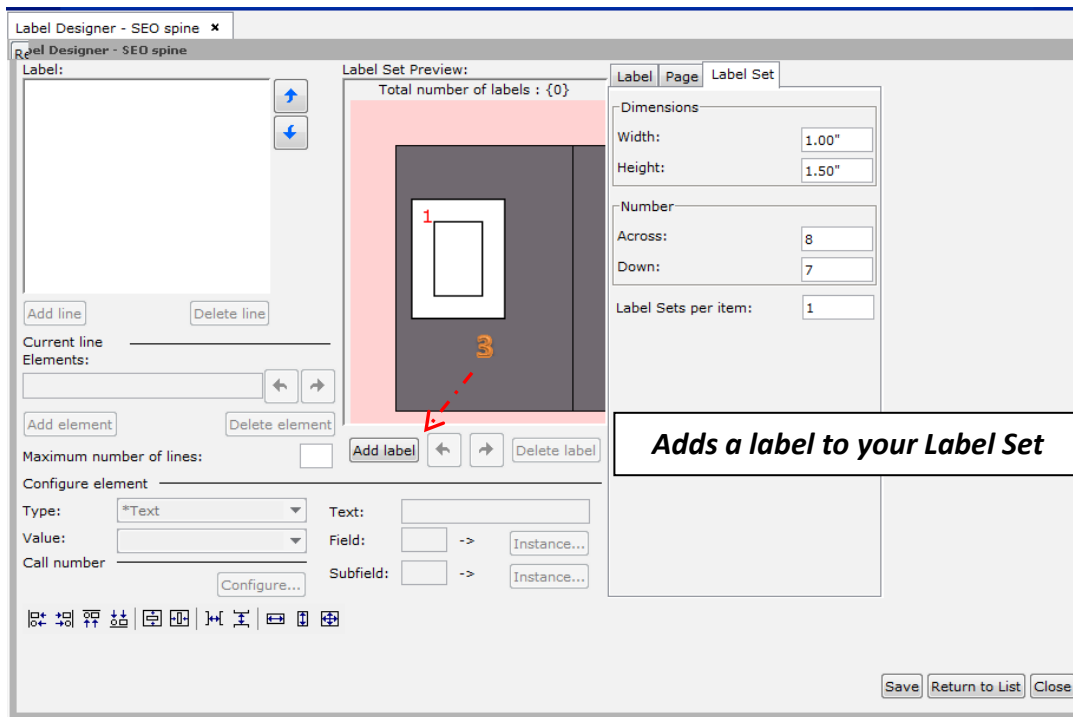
Label Designer - SEO spine ×

Label Designer - SEO spine

Label:

Add line
Delete line

Current line Elements:

Add element
Delete element

Maximum number of lines:

Configure element

Type: *Text
Value:
Call number
Configure...

Text:
Field: ->
Instance...
Subfield: ->
Instance...

Label Set Preview:
Total number of labels : {0}

1

3

Add label
Delete label

Label | Page | Label Set

Dimensions
Width: 1.00"
Height: 1.50"

Number
Across: 8
Down: 7

Label Sets per item: 1

Adds a label to your Label Set

Save
Return to List
Close